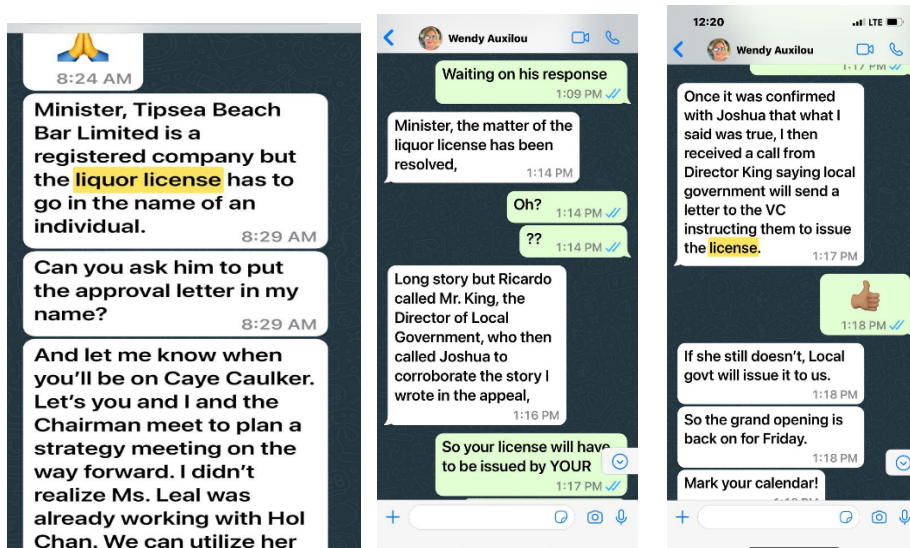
8:24 AM

Minister, Tipsea Beach Bar Limited is a registered company but the liquor license has to go in the name of an individual.
8:29 AM

Can you ask him to put the approval letter in my name?
8:29 AM

And let me know when you'll be on Caye Caulker. Let's you and I and the Chairman meet to plan a strategy meeting on the way forward. I didn't realize Ms. Leal was already working with Hol Chan. We can utilize her

Wendy Auxilou

Waiting on his response
1:09 PM

Minister, the matter of the liquor license has been resolved,
1:14 PM

Oh?
1:14 PM

??
1:14 PM

Long story but Ricardo called Mr. King, the Director of Local Government, who then called Joshua to corroborate the story I wrote in the appeal,
1:16 PM

So your license will have to be issued by YOUR
1:17 PM

12:20 LTE

Wendy Auxilou

1:17 PM

Once it was confirmed with Joshua that what I said was true, I then received a call from Director King saying local government will send a letter to the VC instructing them to issue the license.
1:17 PM

1:18 PM

If she still doesn't, Local govt will issue it to us.
1:18 PM

So the grand opening is back on for Friday.
1:18 PM

Mark your calendar!
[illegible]